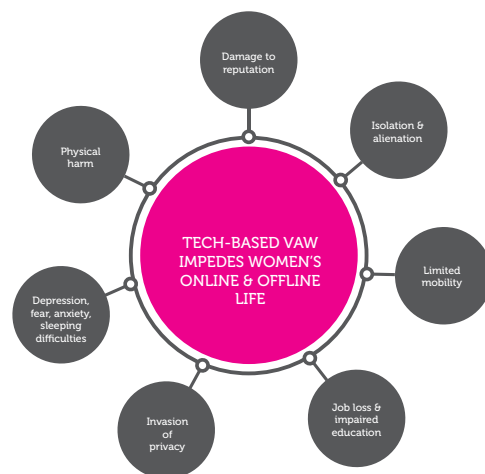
TECH-BASED VAW IMPEDES WOMEN'S ONLINE & OFFLINE LIFE

Damage to reputation

Isolation & alienation

Limited mobility

Job loss & impaired education

Invasion of privacy

Depression, fear, anxiety, sleeping difficulties

Physical harm